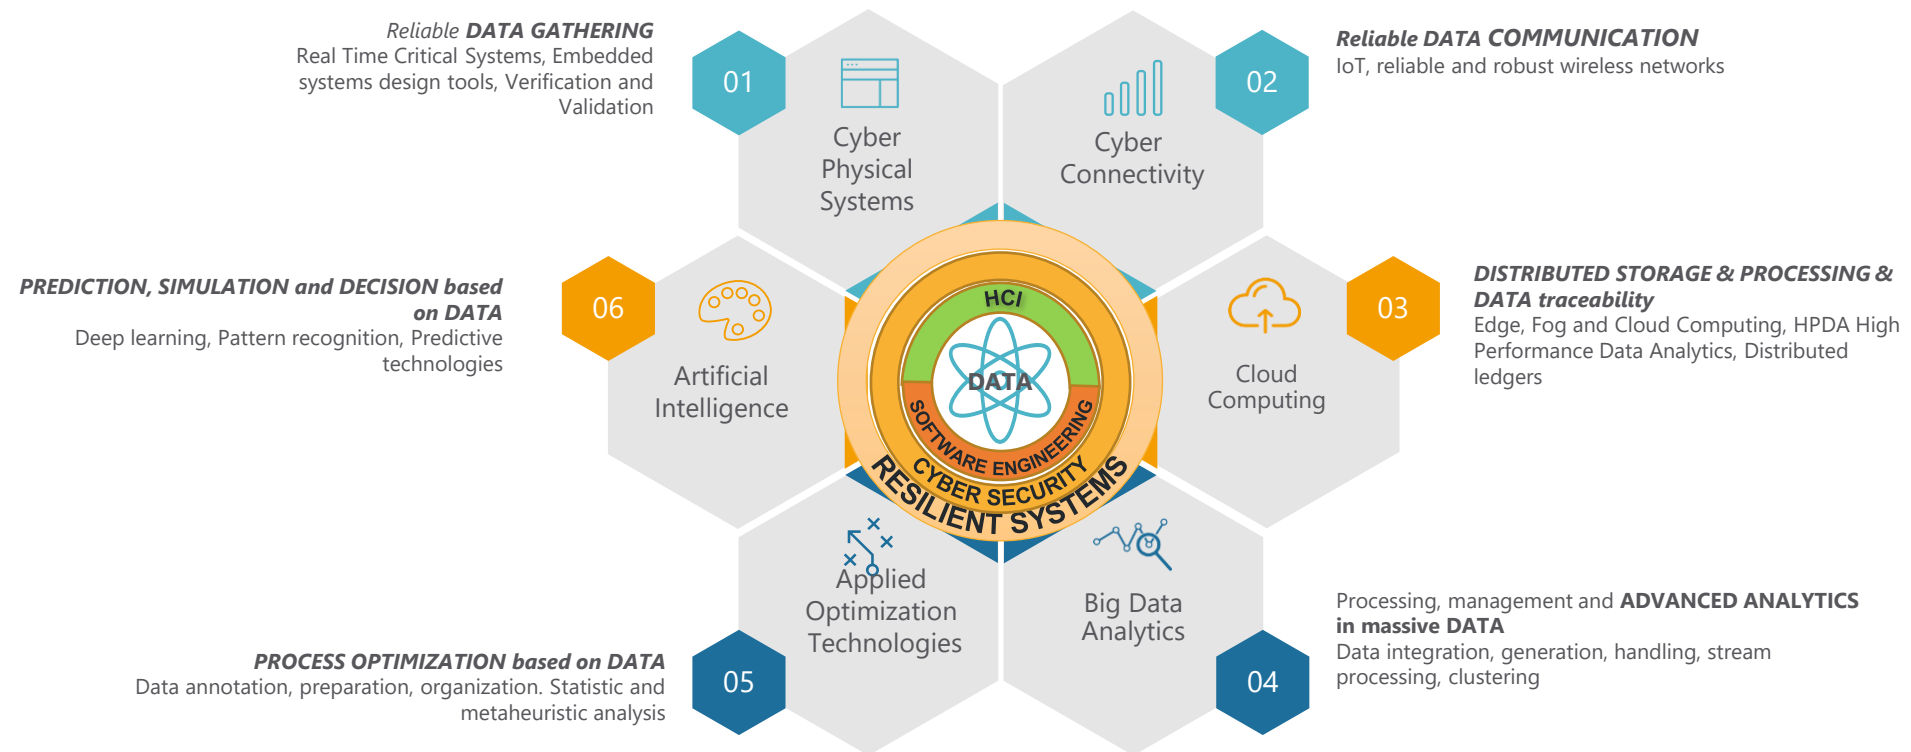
Reliable **DATA GATHERING**
Real Time Critical Systems, Embedded systems design tools, Verification and Validation

01

Cyber Physical Systems

02

Cyber Connectivity

**Reliable DATA COMMUNICATION**
IoT, reliable and robust wireless networks

**PREDICTION, SIMULATION and DECISION based on DATA**
Deep learning, Pattern recognition, Predictive technologies

06

Artificial Intelligence

HCI

DATA

SOFTWARE ENGINEERING

CYBER SECURITY

RESILIENT SYSTEMS

Cloud Computing

03

**DISTRIBUTED STORAGE & PROCESSING & DATA traceability**
Edge, Fog and Cloud Computing, HPDA High Performance Data Analytics, Distributed ledgers

Applied Optimization Technologies

Big Data Analytics

Processing, management and **ADVANCED ANALYTICS in massive DATA**
Data integration, generation, handling, stream processing, clustering

**PROCESS OPTIMIZATION based on DATA**
Data annotation, preparation, organization. Statistic and metaheuristic analysis

05

04